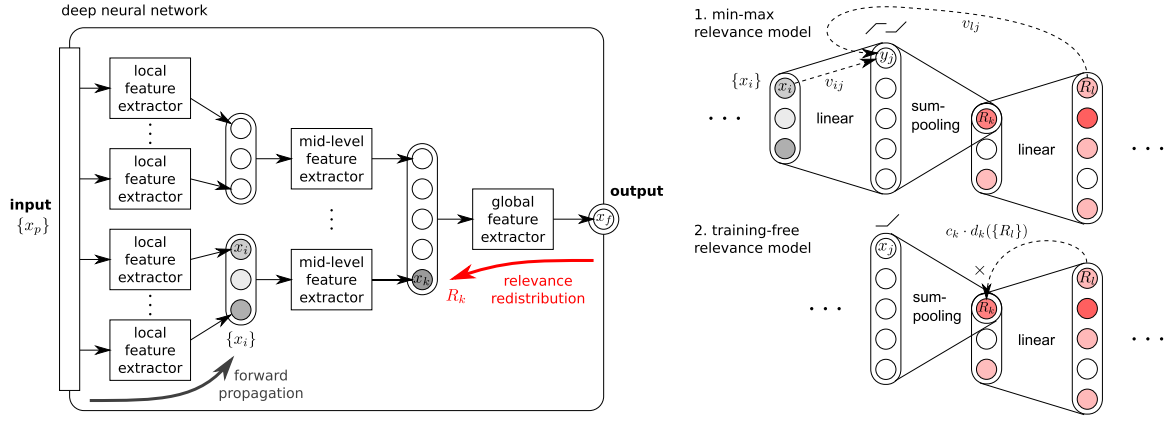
deep neural network

input
$\{x_p\}$

local feature extractor

local feature extractor

local feature extractor

local feature extractor

$x_i$

$\{x_i\}$

mid-level feature extractor

mid-level feature extractor

$x_k$

global feature extractor

$x_f$

output

relevance redistribution

$R_k$

forward propagation

1. min-max relevance model

$v_{lj}$

$y_j$

$\{x_i\}$

$x_i$

$v_{ij}$

linear

sum-pooling

$R_k$

linear

$R_l$

2. training-free relevance model

$c_k \cdot d_k(\{R_l\})$

$x_j$

$\times$

sum-pooling

$R_k$

linear

$R_l$